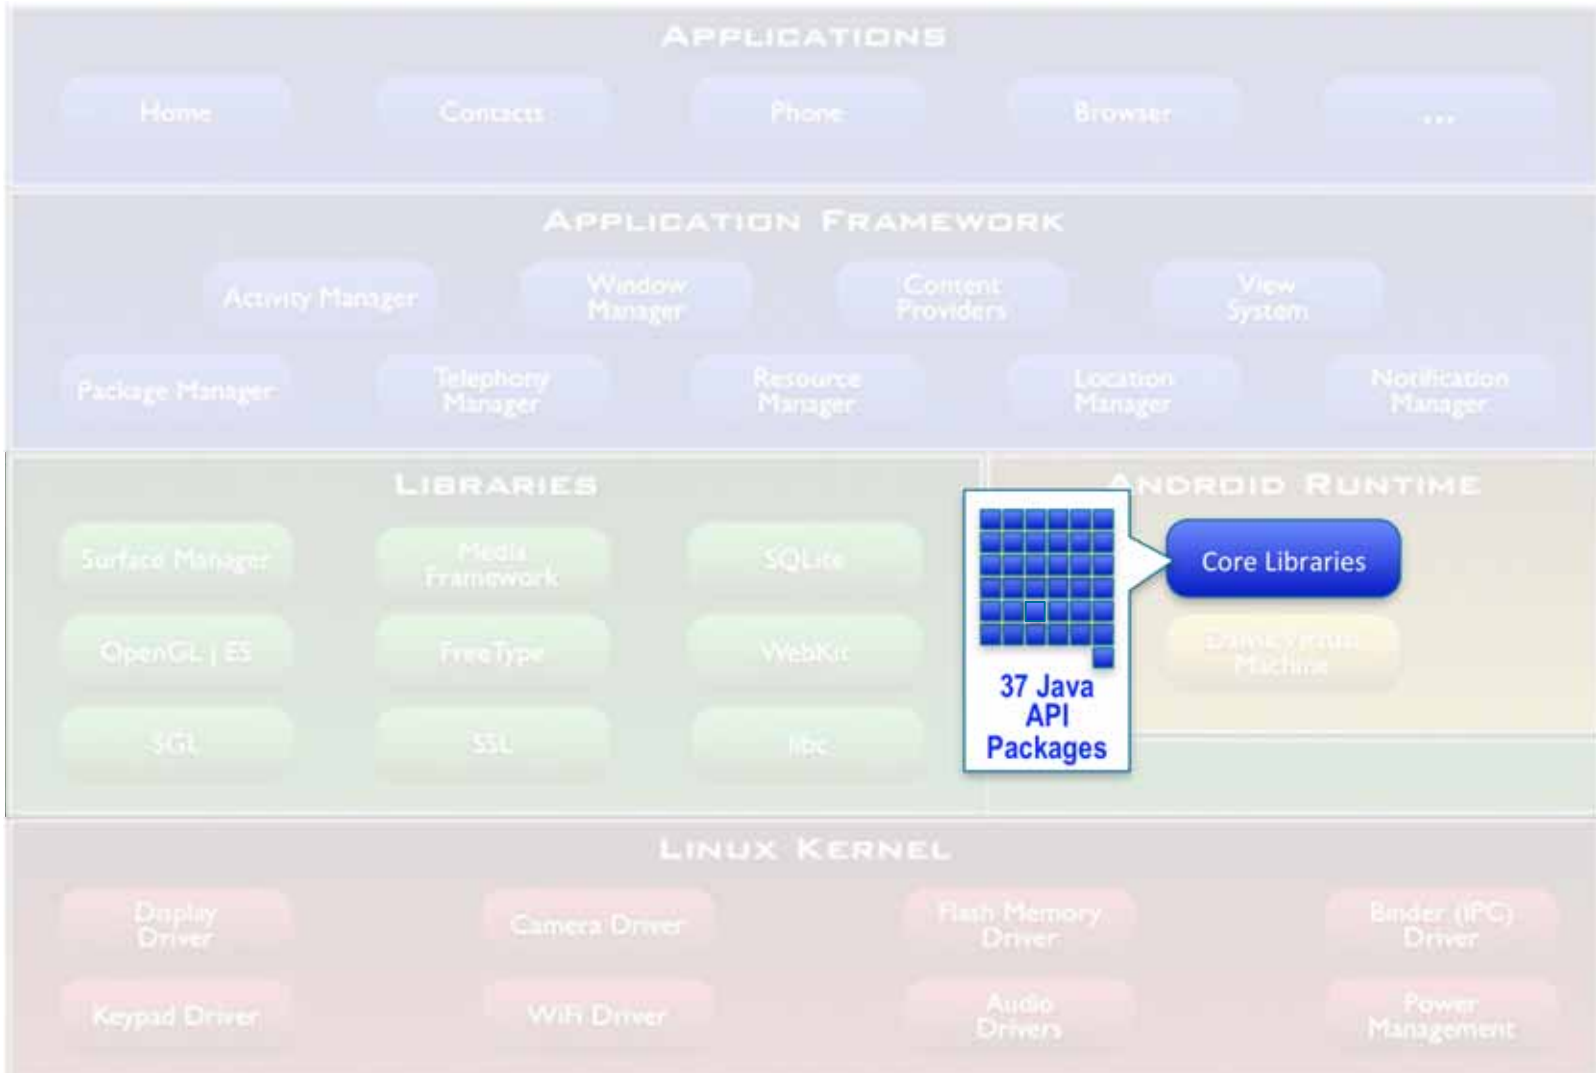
APPLICATIONS

Home

Contacts

Phone

Browser

...

APPLICATION FRAMEWORK

Activity Manager

Window Manager

Content Providers

View System

Package Manager

Telephony Manager

Resource Manager

Location Manager

Notification Manager

LIBRARIES

Surface Manager

Media Framework

SQLite

OpenGL | ES

FreeType

WebKit

SGL

SSL

libc

ANDROID RUNTIME

37 Java API Packages

Core Libraries

Dalvik Virtual Machine

LINUX KERNEL

Display Driver

Camera Driver

Flash Memory Driver

Binder (IPC) Driver

Keypad Driver

WiFi Driver

Audio Drivers

Power Management